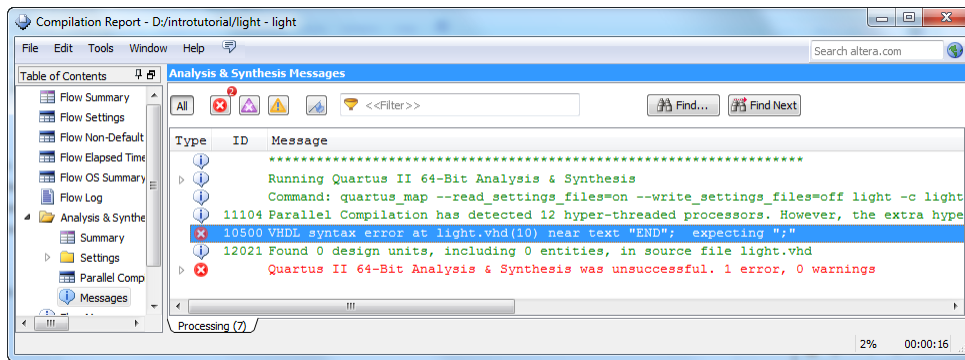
Compilation Report - D:/introtutorial/light - light

File Edit Tools Window Help

Search altera.com

Table of Contents

Flow Summary
Flow Settings
Flow Non-Default
Flow Elapsed Time
Flow OS Summary
Flow Log
Analysis & Synthe
Summary
Settings
Parallel Comp
Messages

Analysis & Synthesis Messages

All 2

<<Filter>>

Find... Find Next

| Type | ID | Message |
|---|---|---|
| | | ******************************************************** |
| | | Running Quartus II 64-Bit Analysis & Synthesis |
| | | Command: quartus_map --read_settings_files=on --write_settings_files=off light -c light |
| | 11104 | Parallel Compilation has detected 12 hyper-threaded processors. However, the extra hype |
| | 10500 | VHDL syntax error at light.vhd(10) near text "END"; expecting ";" |
| | 12021 | Found 0 design units, including 0 entities, in source file light.vhd |
| | | Quartus II 64-Bit Analysis & Synthesis was unsuccessful. 1 error, 0 warnings |

Processing (7)

2% 00:00:16